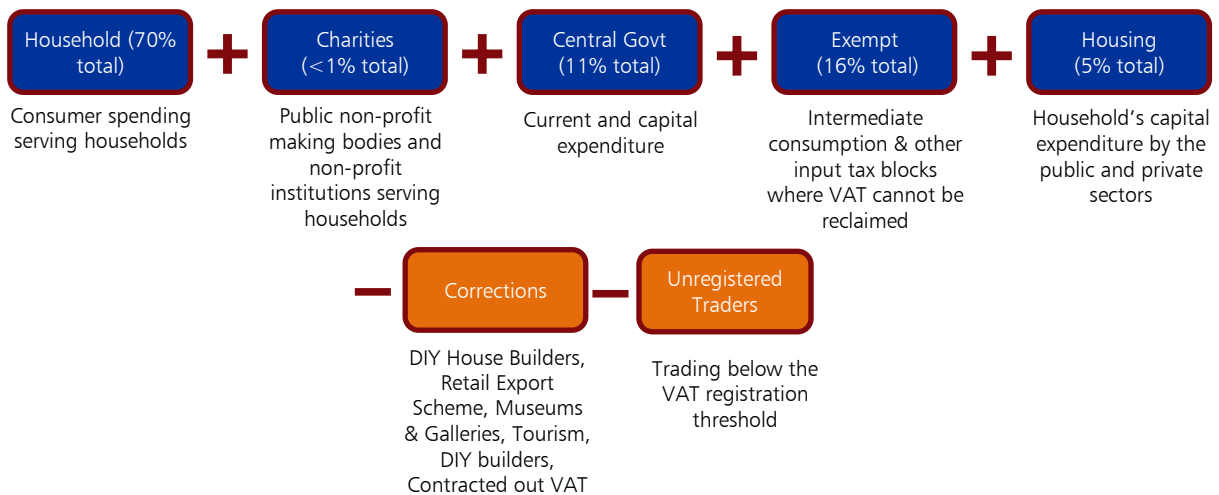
Household (70% total)

Consumer spending serving households

+

Charities (<1% total)

Public non-profit making bodies and non-profit institutions serving households

+

Central Govt (11% total)

Current and capital expenditure

+

Exempt (16% total)

Intermediate consumption & other input tax blocks where VAT cannot be reclaimed

+

Housing (5% total)

Household's capital expenditure by the public and private sectors

−

Corrections

DIY House Builders, Retail Export Scheme, Museums & Galleries, Tourism, DIY builders, Contracted out VAT

−

Unregistered Traders

Trading below the VAT registration threshold